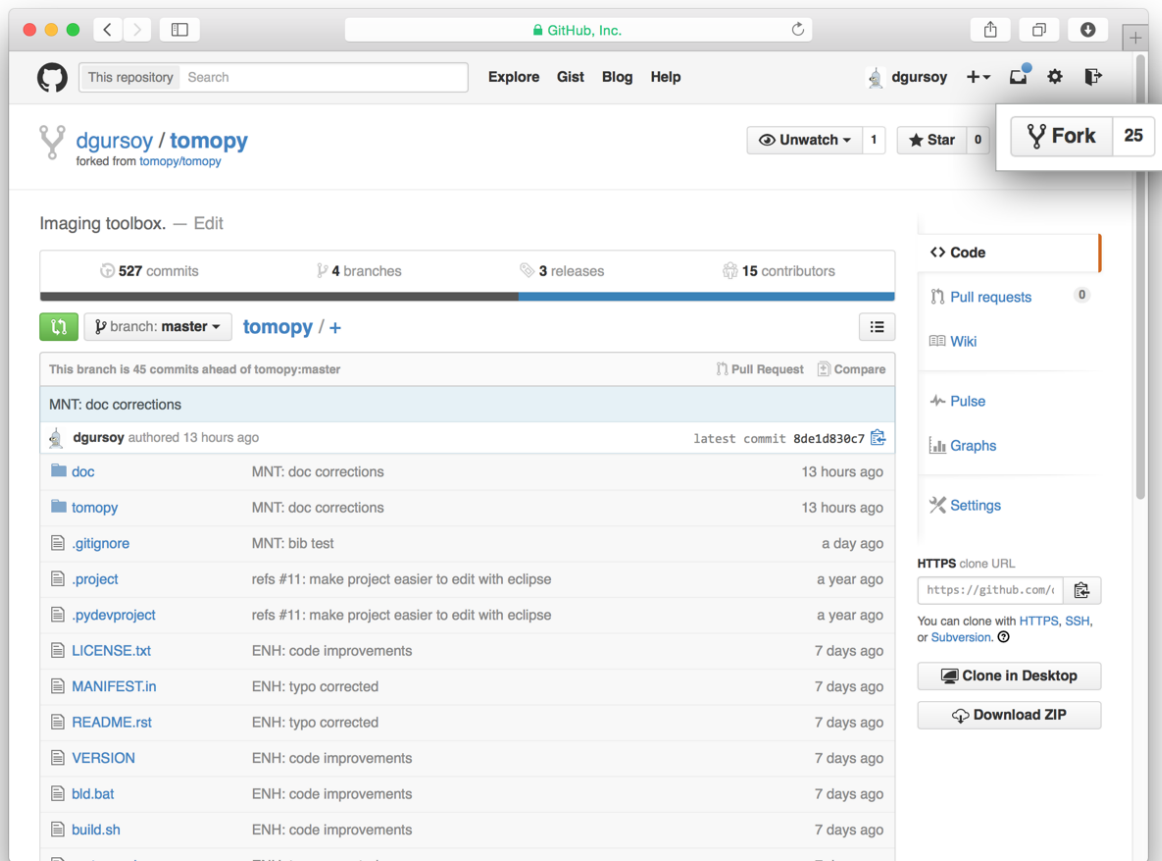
GitHub, Inc.

This repository Search

Explore Gist Blog Help

dgursoy + 

dgursoy / tomopy
forked from tomopy/tomopy

Unwatch 1 Star 0 Fork 25

Imaging toolbox. — Edit

527 commits | 4 branches | 3 releases | 15 contributors

branch: master tomopy / +

This branch is 45 commits ahead of tomopy:master Pull Request Compare

MNT: doc corrections

dgursoy authored 13 hours ago latest commit 8de1d830c7

| | | |
|---|---|---|
| doc | MNT: doc corrections | 13 hours ago |
| tomopy | MNT: doc corrections | 13 hours ago |
| .gitignore | MNT: bib test | a day ago |
| .project | refs #11: make project easier to edit with eclipse | a year ago |
| .pydevproject | refs #11: make project easier to edit with eclipse | a year ago |
| LICENSE.txt | ENH: code improvements | 7 days ago |
| MANIFEST.in | ENH: typo corrected | 7 days ago |
| README.rst | ENH: typo corrected | 7 days ago |
| VERSION | ENH: code improvements | 7 days ago |
| bld.bat | ENH: code improvements | 7 days ago |
| build.sh | ENH: code improvements | 7 days ago |

<> Code
Pull requests 0
Wiki
Pulse
Graphs
Settings

HTTPS clone URL
https://github.com/(

You can clone with HTTPS, SSH, or Subversion. ?

Clone in Desktop
Download ZIP